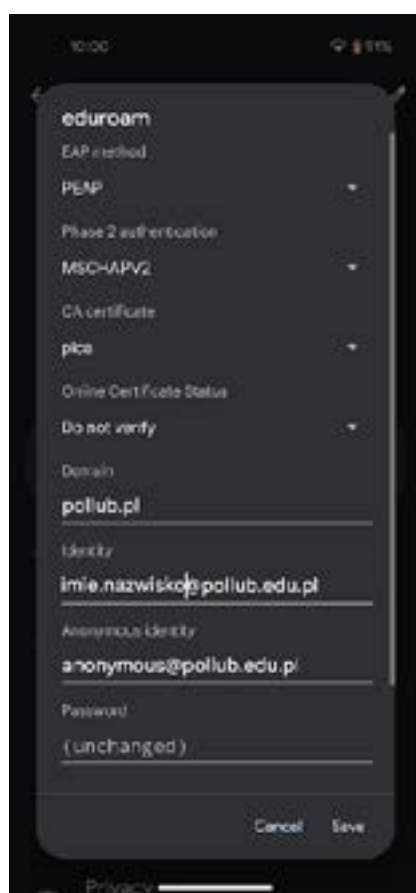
10:00

eduroam

EAP method

PEAP

Phase 2 authentication

MSCHAPV2

CA certificate

pico

Online Certificate Status

Do not verify

Domain

pollub.pl

Identity

imie.nazwisko@pollub.edu.pl

Anonymous identity

anonymous@pollub.edu.pl

Password

(unchanged)

Cancel Save

Privacy